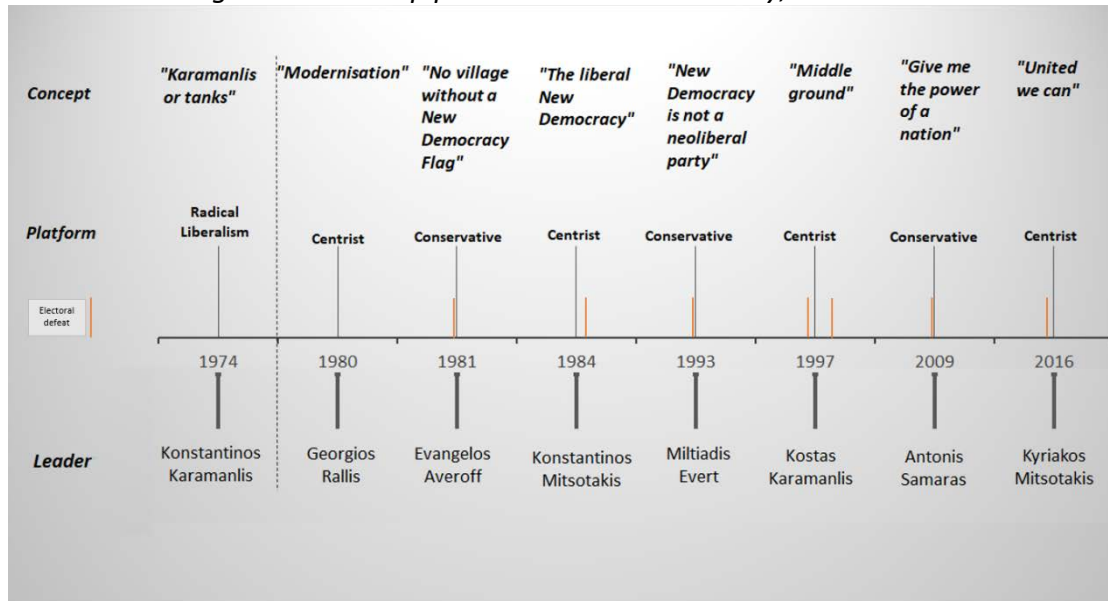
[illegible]

| | | | | | | | | |
|---|---|---|---|---|---|---|---|---|
| Concept | "Karamanlis or tanks" | "Modernisation" | "No village without a New Democracy Flag" | "The liberal New Democracy" | "New Democracy is not a neoliberal party" | "Middle ground" | "Give me the power of a nation" | "United we can" |
| Platform | Radical Liberalism | Centrist | Conservative | Centrist | Conservative | Centrist | Conservative | Centrist |
| Electoral defeat | | | | | | | | |
| | 1974 | 1980 | 1981 | 1984 | 1993 | 1997 | 2009 | 2016 |
| Leader | Konstantinos Karamanlis | Georgios Rallis | Evangelos Averoff | Konstantinos Mitsotakis | Miltiadis Evert | Kostas Karamanlis | Antonis Samaras | Kyriakos Mitsotakis |